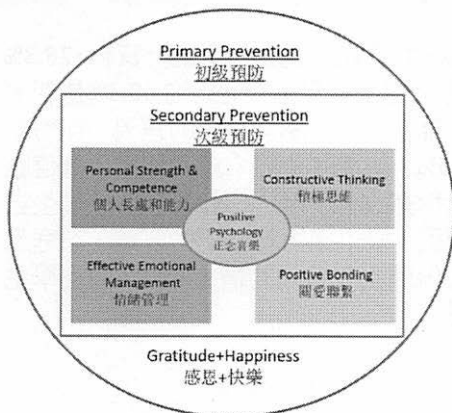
Primary Prevention
初級預防

Secondary Prevention
次級預防

Personal Strength & Competence
個人長處和能力

Constructive Thinking
積極思維

Positive Psychology
正念喜樂

Effective Emotional Management
情緒管理

Positive Bonding
關愛聯繫

Gratitude+Happiness
感恩+快樂